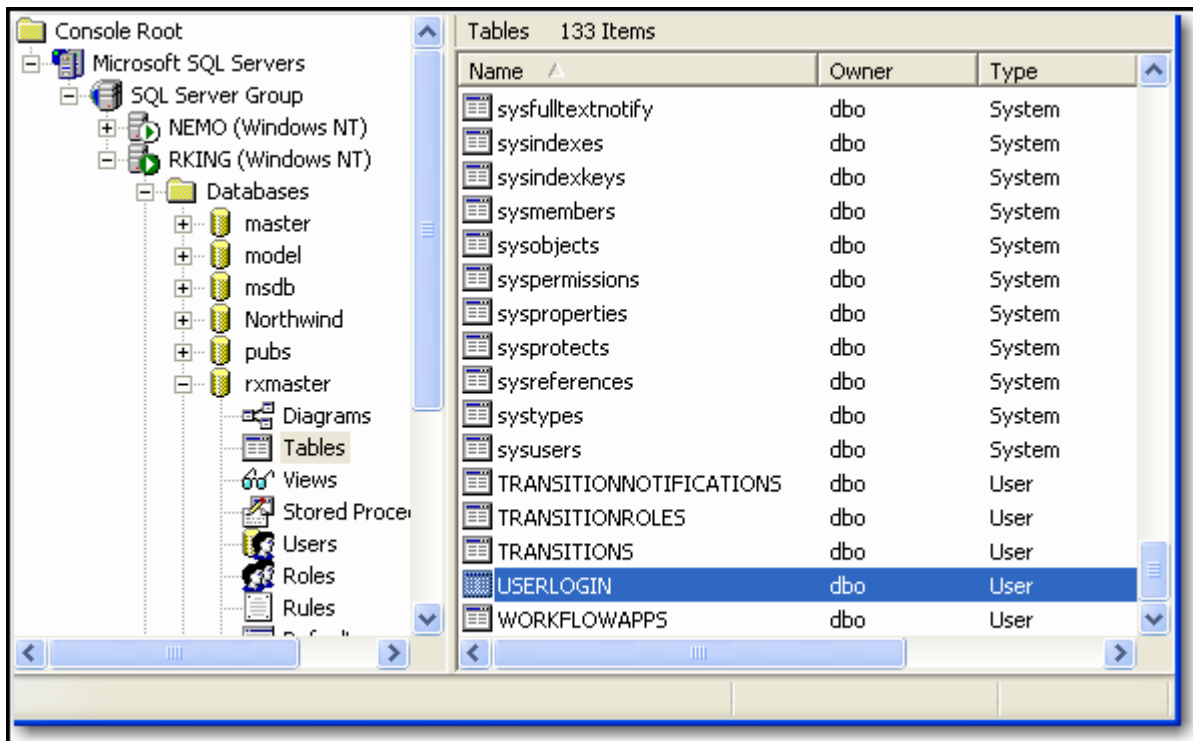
Console Root
Microsoft SQL Servers
SQL Server Group
NEMO (Windows NT)
RKING (Windows NT)
Databases
master
model
msdb
Northwind
pubs
rxmaster
Diagrams
Tables
Views
Stored Proce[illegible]
Users
Roles
Rules
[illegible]

Tables 133 Items

| Name | Owner | Type |
|---|---|---|
| sysfulltextnotify | dbo | System |
| sysindexes | dbo | System |
| sysindexkeys | dbo | System |
| sysmembers | dbo | System |
| sysobjects | dbo | System |
| syspermissions | dbo | System |
| sysproperties | dbo | System |
| sysprotects | dbo | System |
| sysreferences | dbo | System |
| systypes | dbo | System |
| sysusers | dbo | System |
| TRANSITIONNOTIFICATIONS | dbo | User |
| TRANSITIONROLES | dbo | User |
| TRANSITIONS | dbo | User |
| USERLOGIN | dbo | User |
| WORKFLOWAPPS | dbo | User |